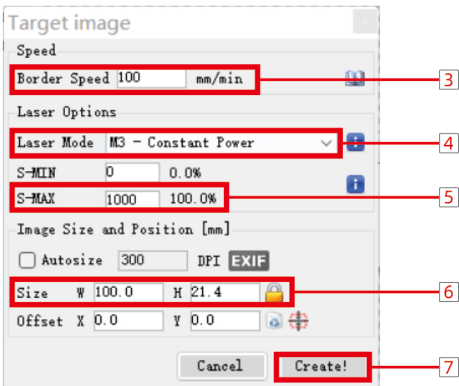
Target image

Speed

Border Speed 100 mm/min

3

Laser Options

Laser Mode M3 - Constant Power

4

S-MIN 0 0.0%

S-MAX 1000 100.0%

5

Image Size and Position [mm]

Autosize 300 DPI EXIF

Size W 100.0 H 21.4

6

Offset X 0.0 Y 0.0

Cancel

Create!

7